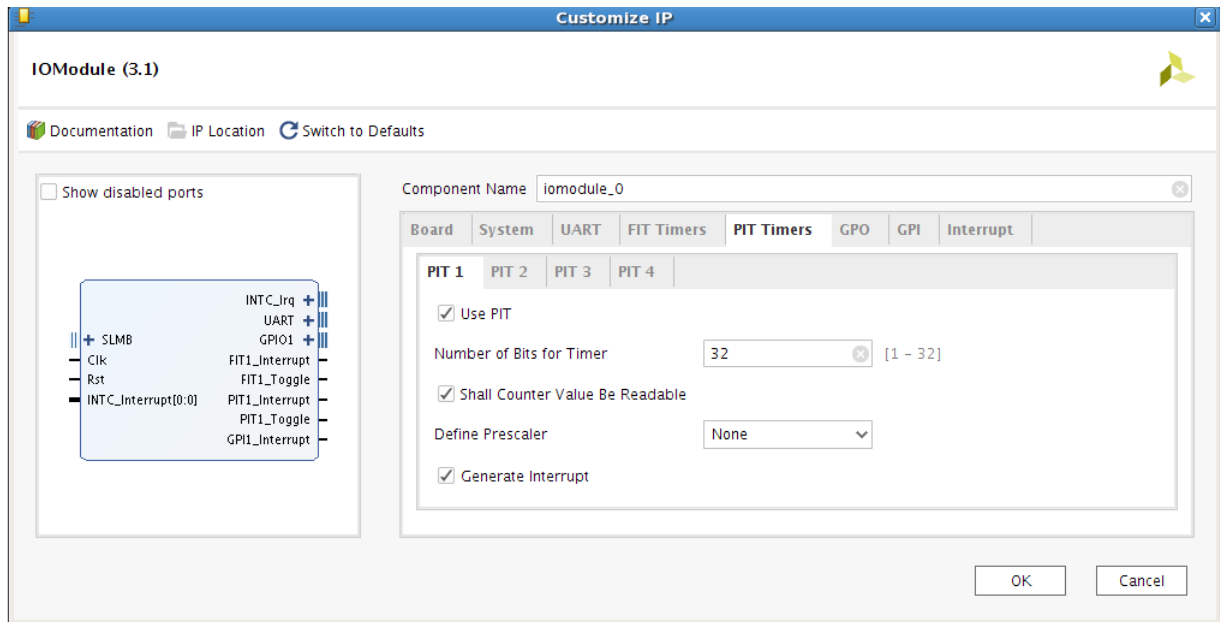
Customize IP

IOModule (3.1)

Documentation IP Location Switch to Defaults

Show disabled ports

INTC_Irq
UART
SLMB
GPIO1
Clk
FIT1_Interrupt
Rst
FIT1_Toggle
INTC_Interrupt[0:0]
PIT1_Interrupt
PIT1_Toggle
GPI1_Interrupt

Component Name iomodule_0

Board System UART FIT Timers PIT Timers GPO GPI Interrupt

PIT 1 PIT 2 PIT 3 PIT 4

Use PIT

Number of Bits for Timer 32 [1 - 32]

Shall Counter Value Be Readable

Define Prescaler None

Generate Interrupt

OK Cancel